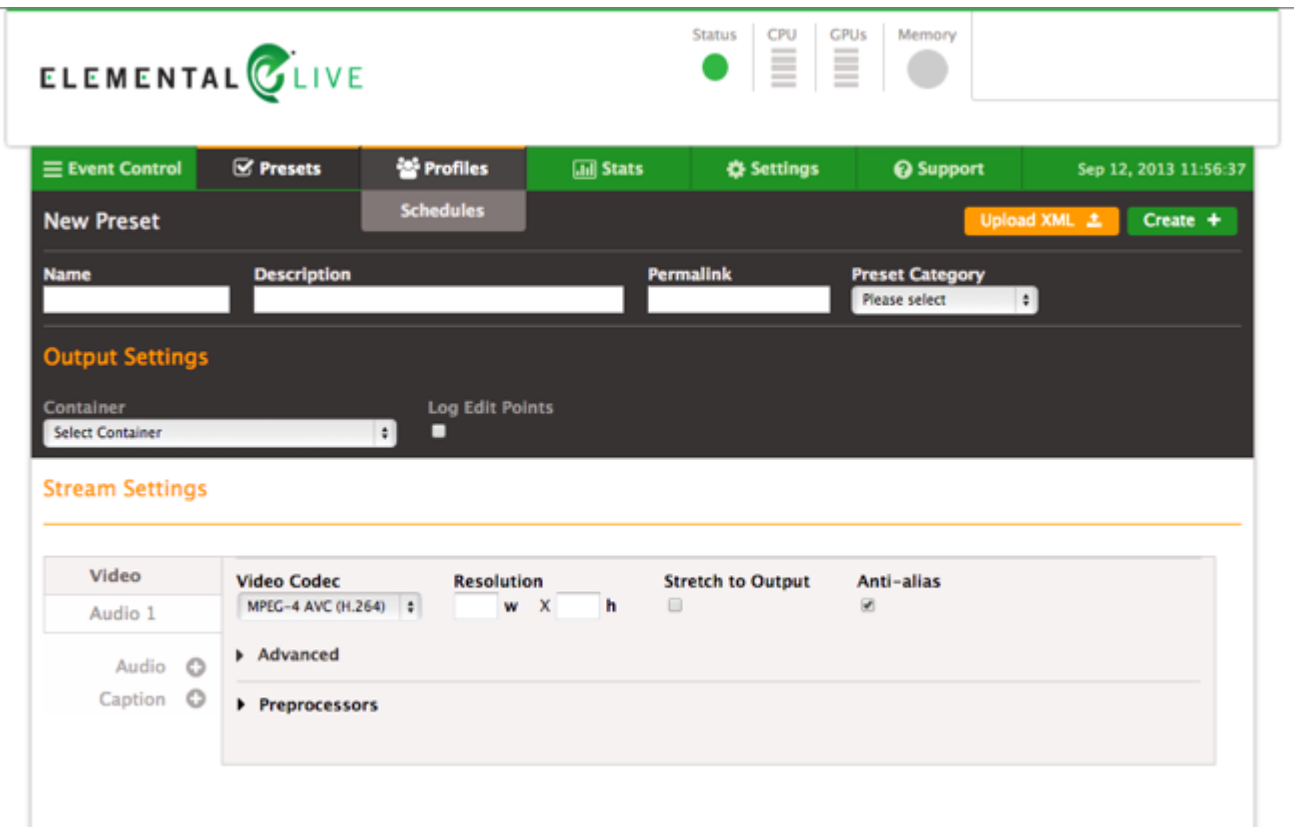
ELEMENTAL LIVE

Status CPU GPUs Memory

Event Control Presets Profiles Stats Settings Support Sep 12, 2013 11:56:37

Schedules

New Preset

Upload XML Create +

Name Description Permalink Preset Category

Please select

Output Settings

Container

Select Container

Log Edit Points

Stream Settings

Video

Audio 1

Audio

Caption

Video Codec

MPEG-4 AVC (H.264)

Resolution

w X h

Stretch to Output

Anti-alias

Advanced

Preprocessors